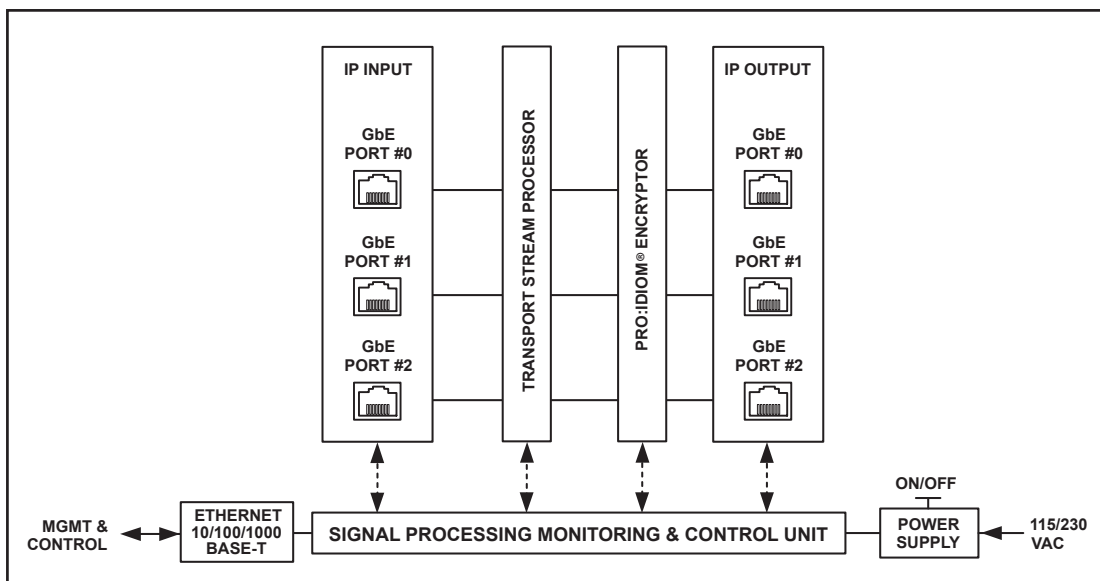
IP INPUT

GbE PORT #0

GbE PORT #1

GbE PORT #2

TRANSPORT STREAM PROCESSOR

PRO:IDIOM® ENCRYPTOR

IP OUTPUT

GbE PORT #0

GbE PORT #1

GbE PORT #2

ON/OFF

MGMT & CONTROL

ETHERNET 10/100/1000 BASE-T

SIGNAL PROCESSING MONITORING & CONTROL UNIT

POWER SUPPLY

115/230 VAC